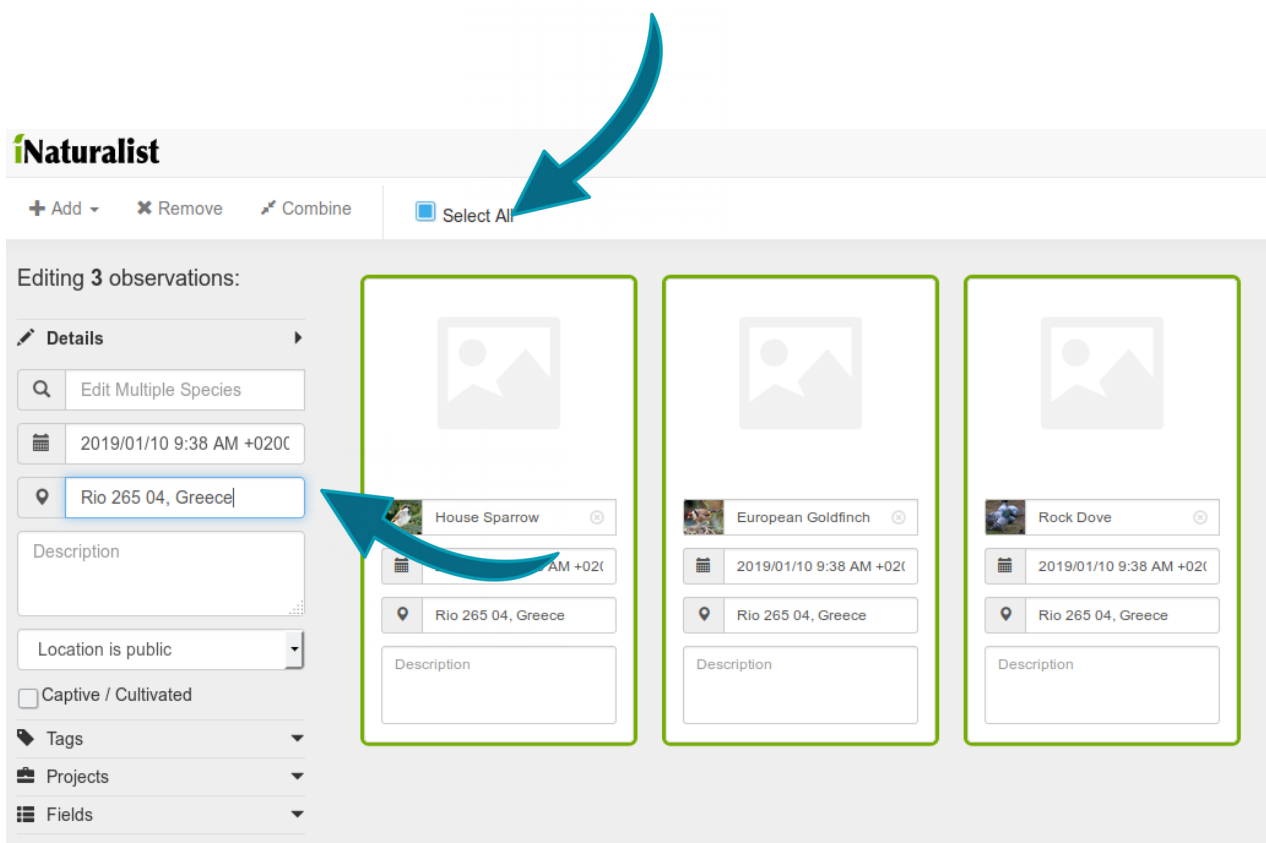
iNaturalist

Add Remove Combine Select All

Editing 3 observations:

Details

Edit Multiple Species

2019/01/10 9:38 AM +020(

Rio 265 04, Greece

Description

Location is public

Captive / Cultivated

Tags

Projects

Fields

House Sparrow

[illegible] AM +02(

Rio 265 04, Greece

Description

European Goldfinch

2019/01/10 9:38 AM +02(

Rio 265 04, Greece

Description

Rock Dove

2019/01/10 9:38 AM +02(

Rio 265 04, Greece

Description